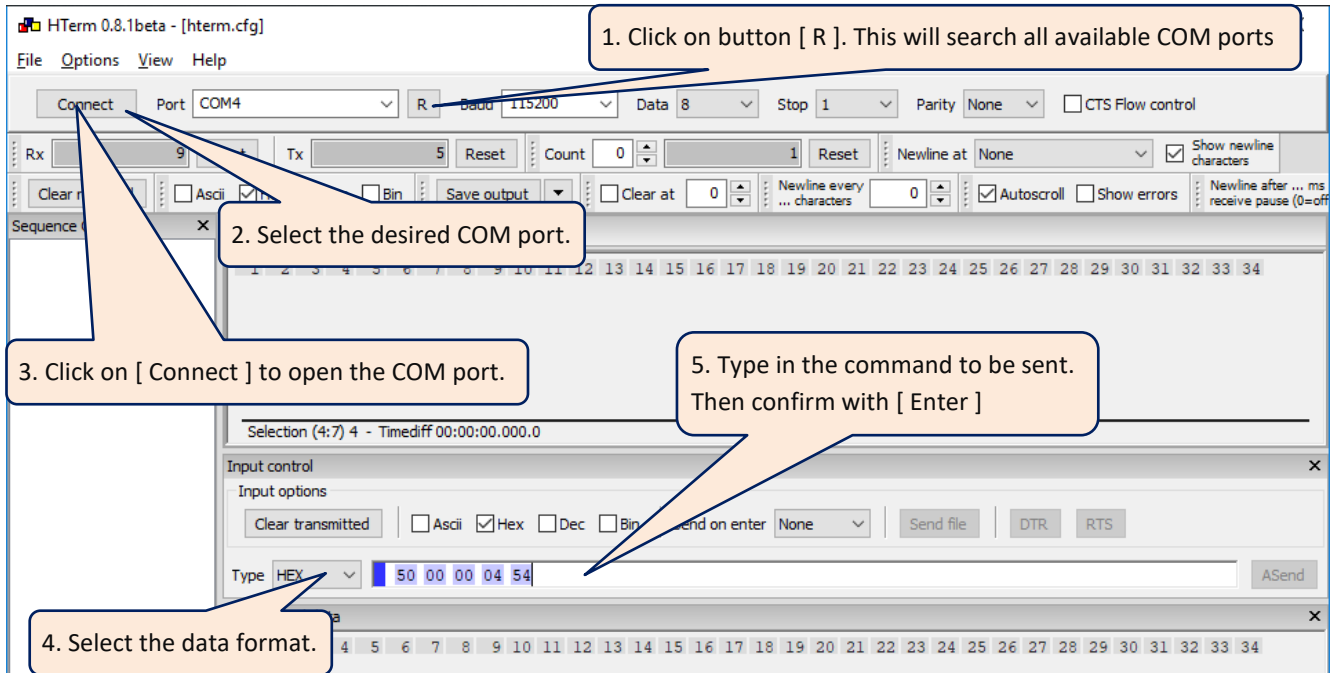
HTerm 0.8.1beta - [hterm.cfg]

File Options View Help

1. Click on button [ R ]. This will search all available COM ports

Connect Port COM4 R Baud 115200 Data 8 Stop 1 Parity None CTS Flow control

Rx 9 Tx 5 Reset Count 0 1 Reset Newline at None Show newline characters

Clear Ascii Bin Save output Clear at 0 Newline every ... characters 0 Autoscroll Show errors Newline after ... ms receive pause (0=off

Sequence ×

2. Select the desired COM port.

1 2 3 4 5 6 7 8 9 10 11 12 13 14 15 16 17 18 19 20 21 22 23 24 25 26 27 28 29 30 31 32 33 34

3. Click on [ Connect ] to open the COM port.

5. Type in the command to be sent. Then confirm with [ Enter ]

Selection (4:7) 4 - Timediff 00:00:00.000.0

Input control ×

Input options

Clear transmitted Ascii Hex Dec Bin Send on enter None Send file DTR RTS

Type HEX 50 00 00 04 54 ASend

×

4. Select the data format.

4 5 6 7 8 9 10 11 12 13 14 15 16 17 18 19 20 21 22 23 24 25 26 27 28 29 30 31 32 33 34